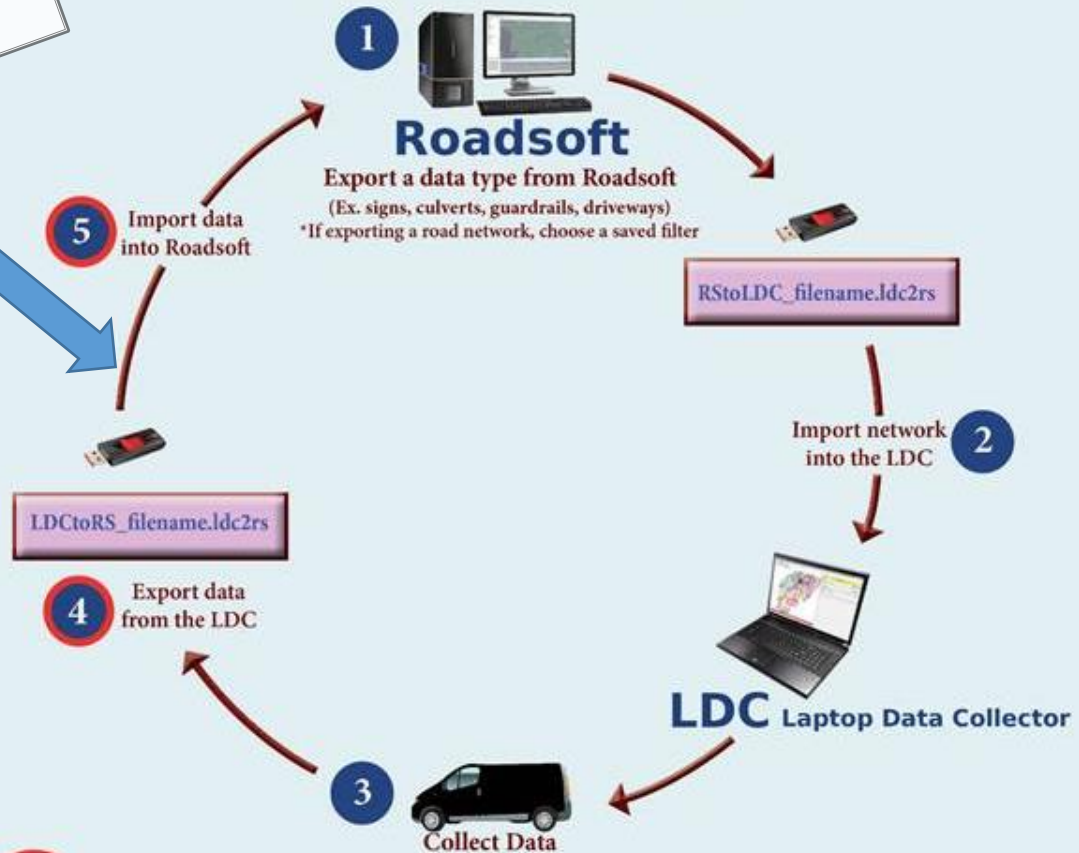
1

Roadsoft

Export a data type from Roadsoft

(Ex. signs, culverts, guardrails, driveways)
*If exporting a road network, choose a saved filter

RStoLDC_filename.ldc2rs

Import network into the LDC

2

LDC Laptop Data Collector

3

Collect Data

4

Export data from the LDC

LDCtoRS_filename.ldc2rs

5

Import data into Roadsoft